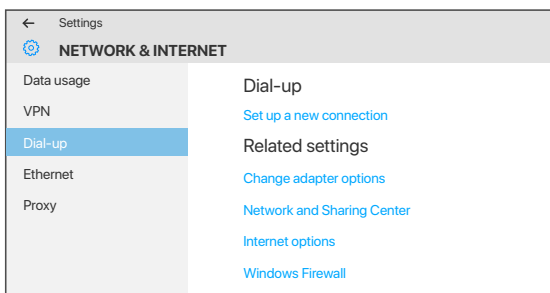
← Settings

NETWORK & INTERNET

Data usage
VPN
Dial-up
Ethernet
Proxy

Dial-up

Set up a new connection

Related settings

Change adapter options

Network and Sharing Center

Internet options

Windows Firewall